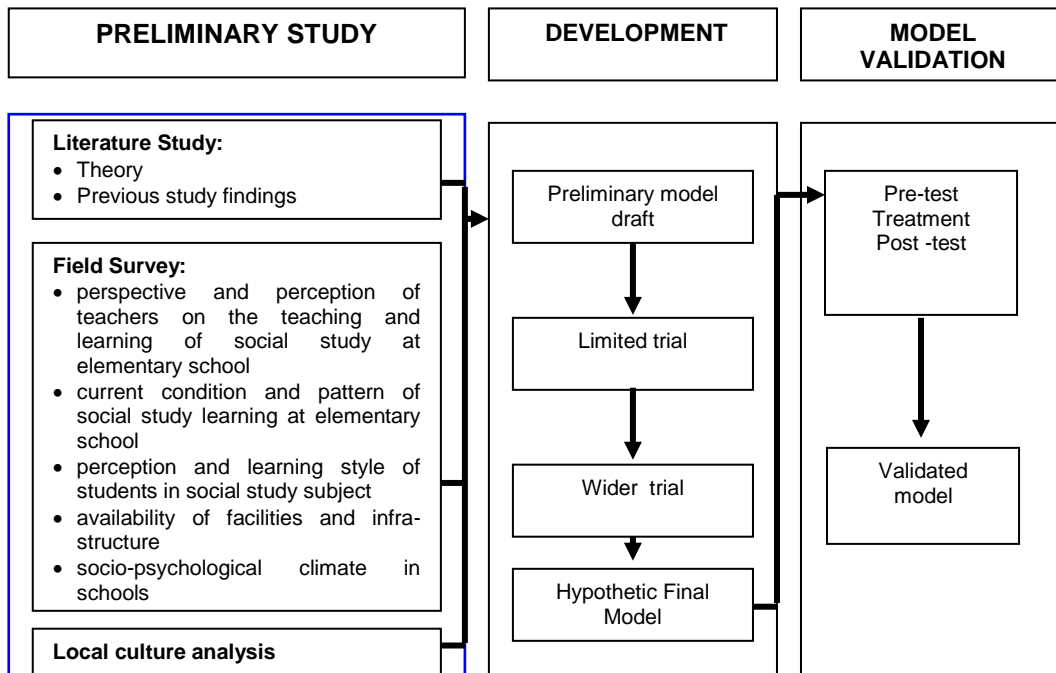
PRELIMINARY STUDY

DEVELOPMENT

MODEL VALIDATION

Literature Study:
- Theory
- Previous study findings

Field Survey:
- perspective and perception of teachers on the teaching and learning of social study at elementary school
- current condition and pattern of social study learning at elementary school
- perception and learning style of students in social study subject
- availability of facilities and infrastructure
- socio-psychological climate in schools

Local culture analysis

Preliminary model draft

Limited trial

Wider trial

Hypothetic Final Model

Pre-test
Treatment
Post -test

Validated model